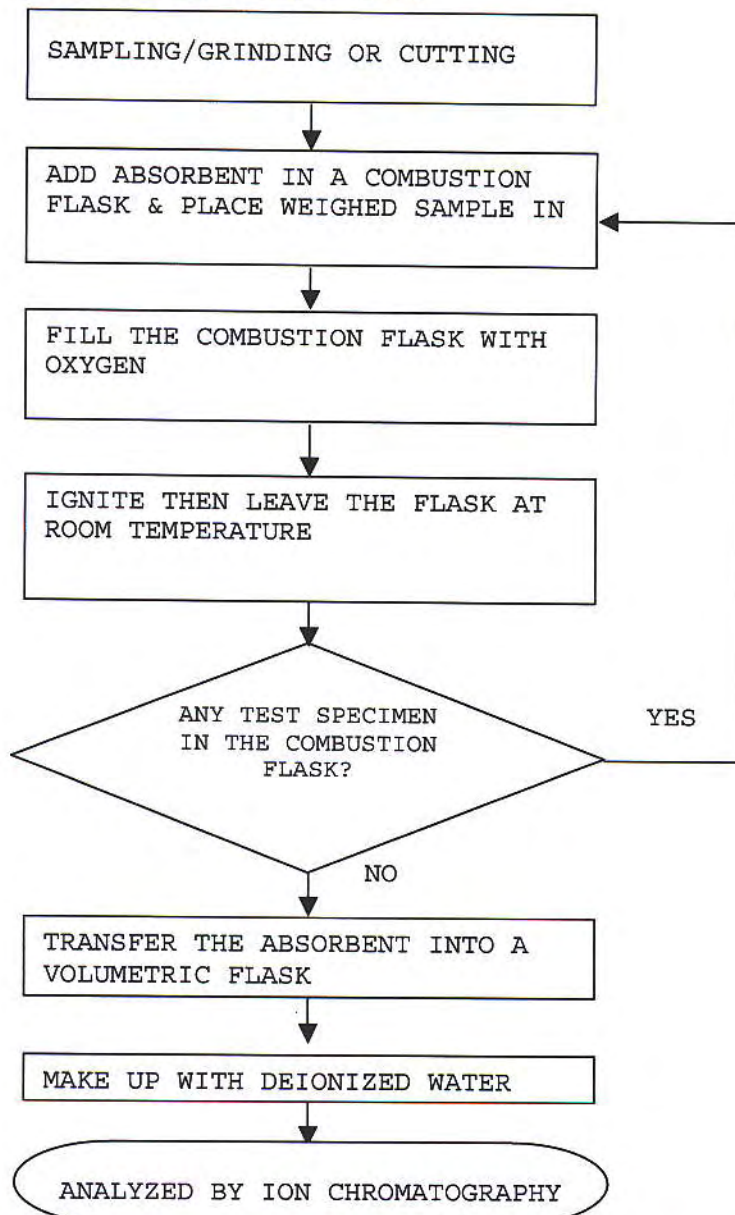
SAMPLING/GRINDING OR CUTTING

ADD ABSORBENT IN A COMBUSTION FLASK & PLACE WEIGHED SAMPLE IN

FILL THE COMBUSTION FLASK WITH OXYGEN

IGNITE THEN LEAVE THE FLASK AT ROOM TEMPERATURE

ANY TEST SPECIMEN IN THE COMBUSTION FLASK?

YES

NO

TRANSFER THE ABSORBENT INTO A VOLUMETRIC FLASK

MAKE UP WITH DEIONIZED WATER

ANALYZED BY ION CHROMATOGRAPHY